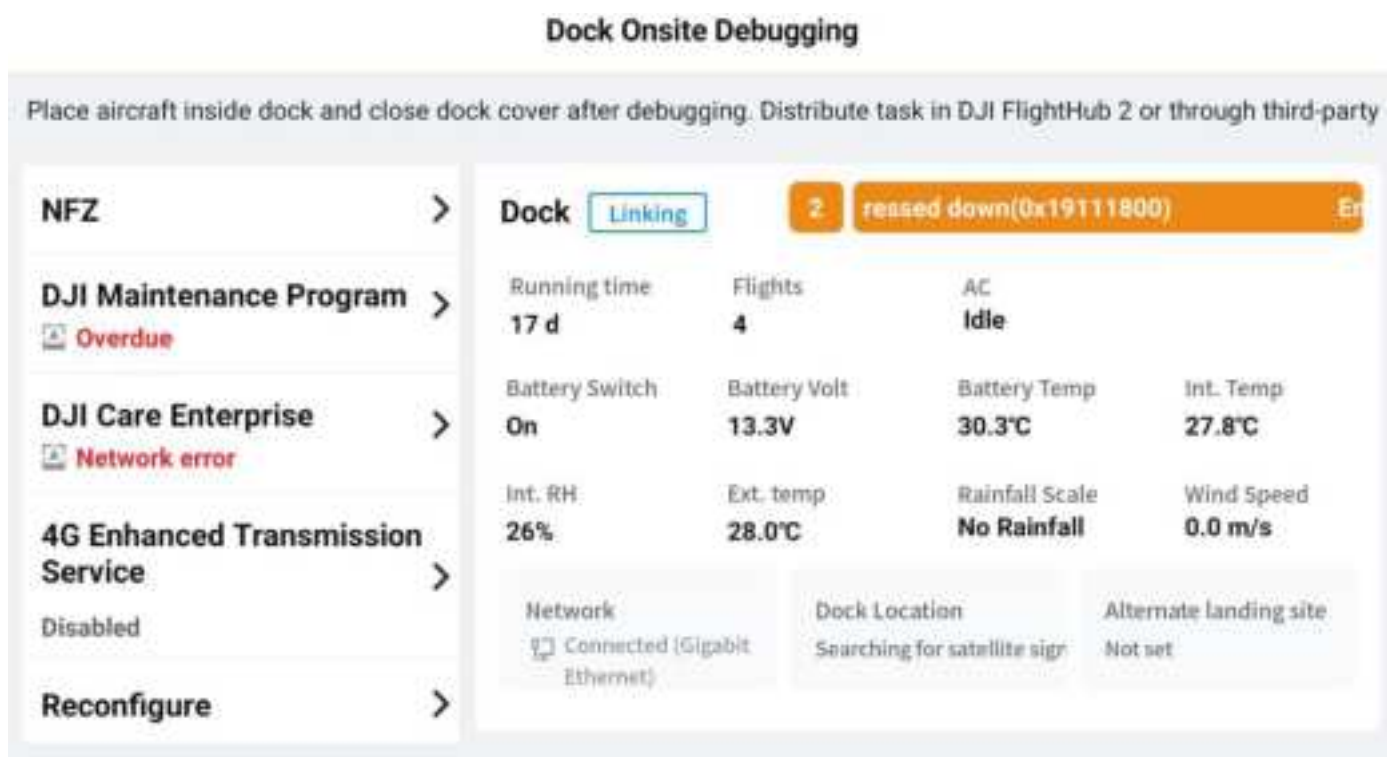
Dock Onsite Debugging

Place aircraft inside dock and close dock cover after debugging. Distribute task in DJI FlightHub 2 or through third-party

NFZ

DJI Maintenance Program
Overdue

DJI Care Enterprise
Network error

4G Enhanced Transmission Service
Disabled

Reconfigure

Dock Linking

2 ressed down(0x19111800) En

| Running time | Flights | AC | |
|---|---|---|---|
| 17 d | 4 | Idle | |
| Battery Switch | Battery Volt | Battery Temp | Int. Temp |
| On | 13.3V | 30.3℃ | 27.8℃ |
| Int. RH | Ext. temp | Rainfall Scale | Wind Speed |
| 26% | 28.0℃ | No Rainfall | 0.0 m/s |

Network
Connected (Gigabit Ethernet)

Dock Location
Searching for satellite sign

Alternate landing site
Not set